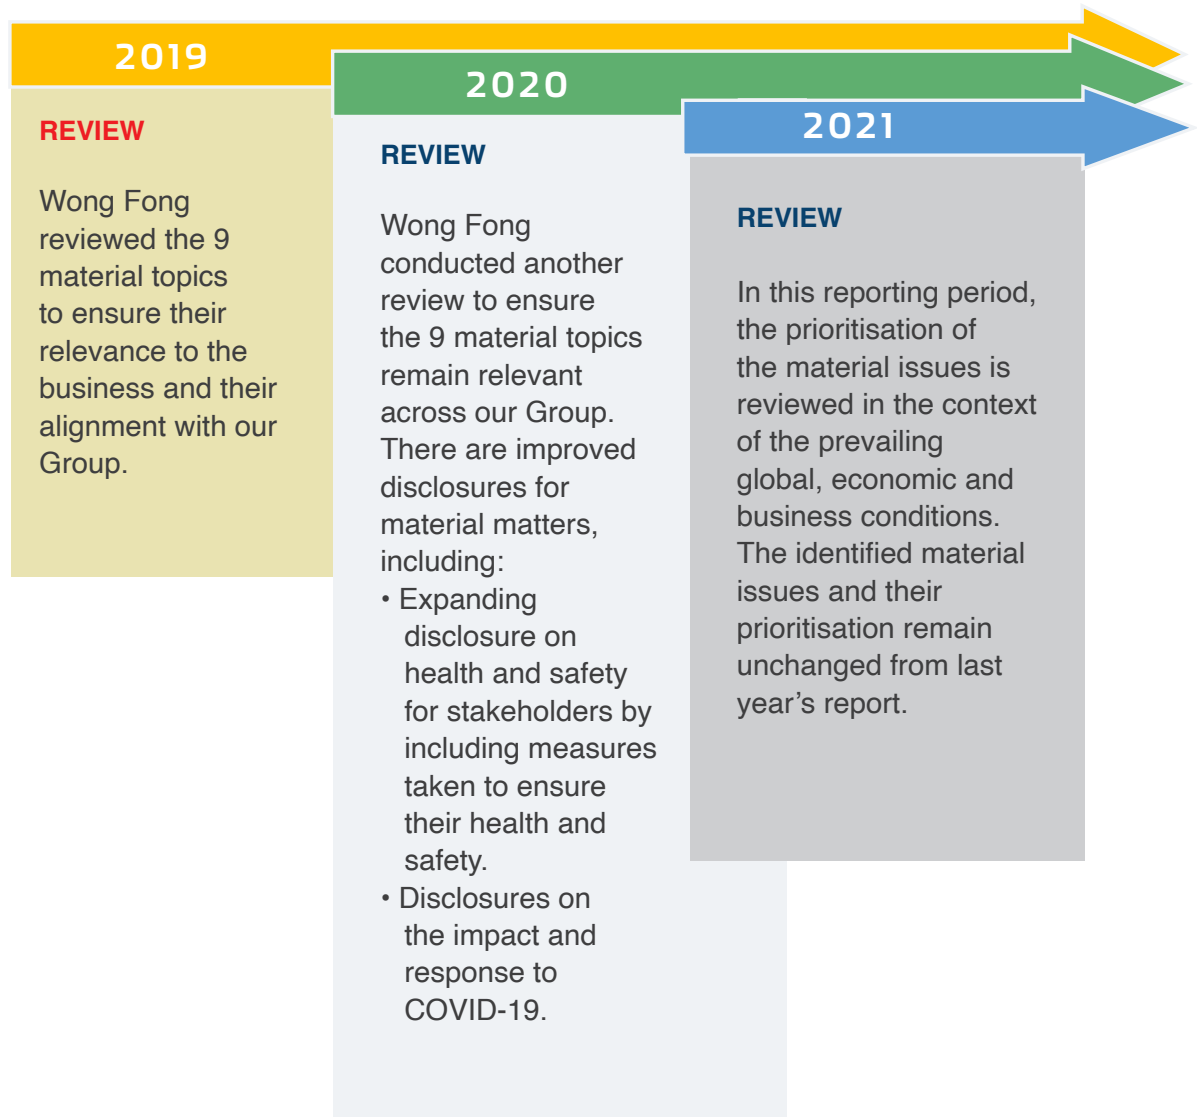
2019

REVIEW

Wong Fong reviewed the 9 material topics to ensure their relevance to the business and their alignment with our Group.

2020

REVIEW

Wong Fong conducted another review to ensure the 9 material topics remain relevant across our Group. There are improved disclosures for material matters, including:
• Expanding disclosure on health and safety for stakeholders by including measures taken to ensure their health and safety.
• Disclosures on the impact and response to COVID-19.

2021

REVIEW

In this reporting period, the prioritisation of the material issues is reviewed in the context of the prevailing global, economic and business conditions. The identified material issues and their prioritisation remain unchanged from last year's report.